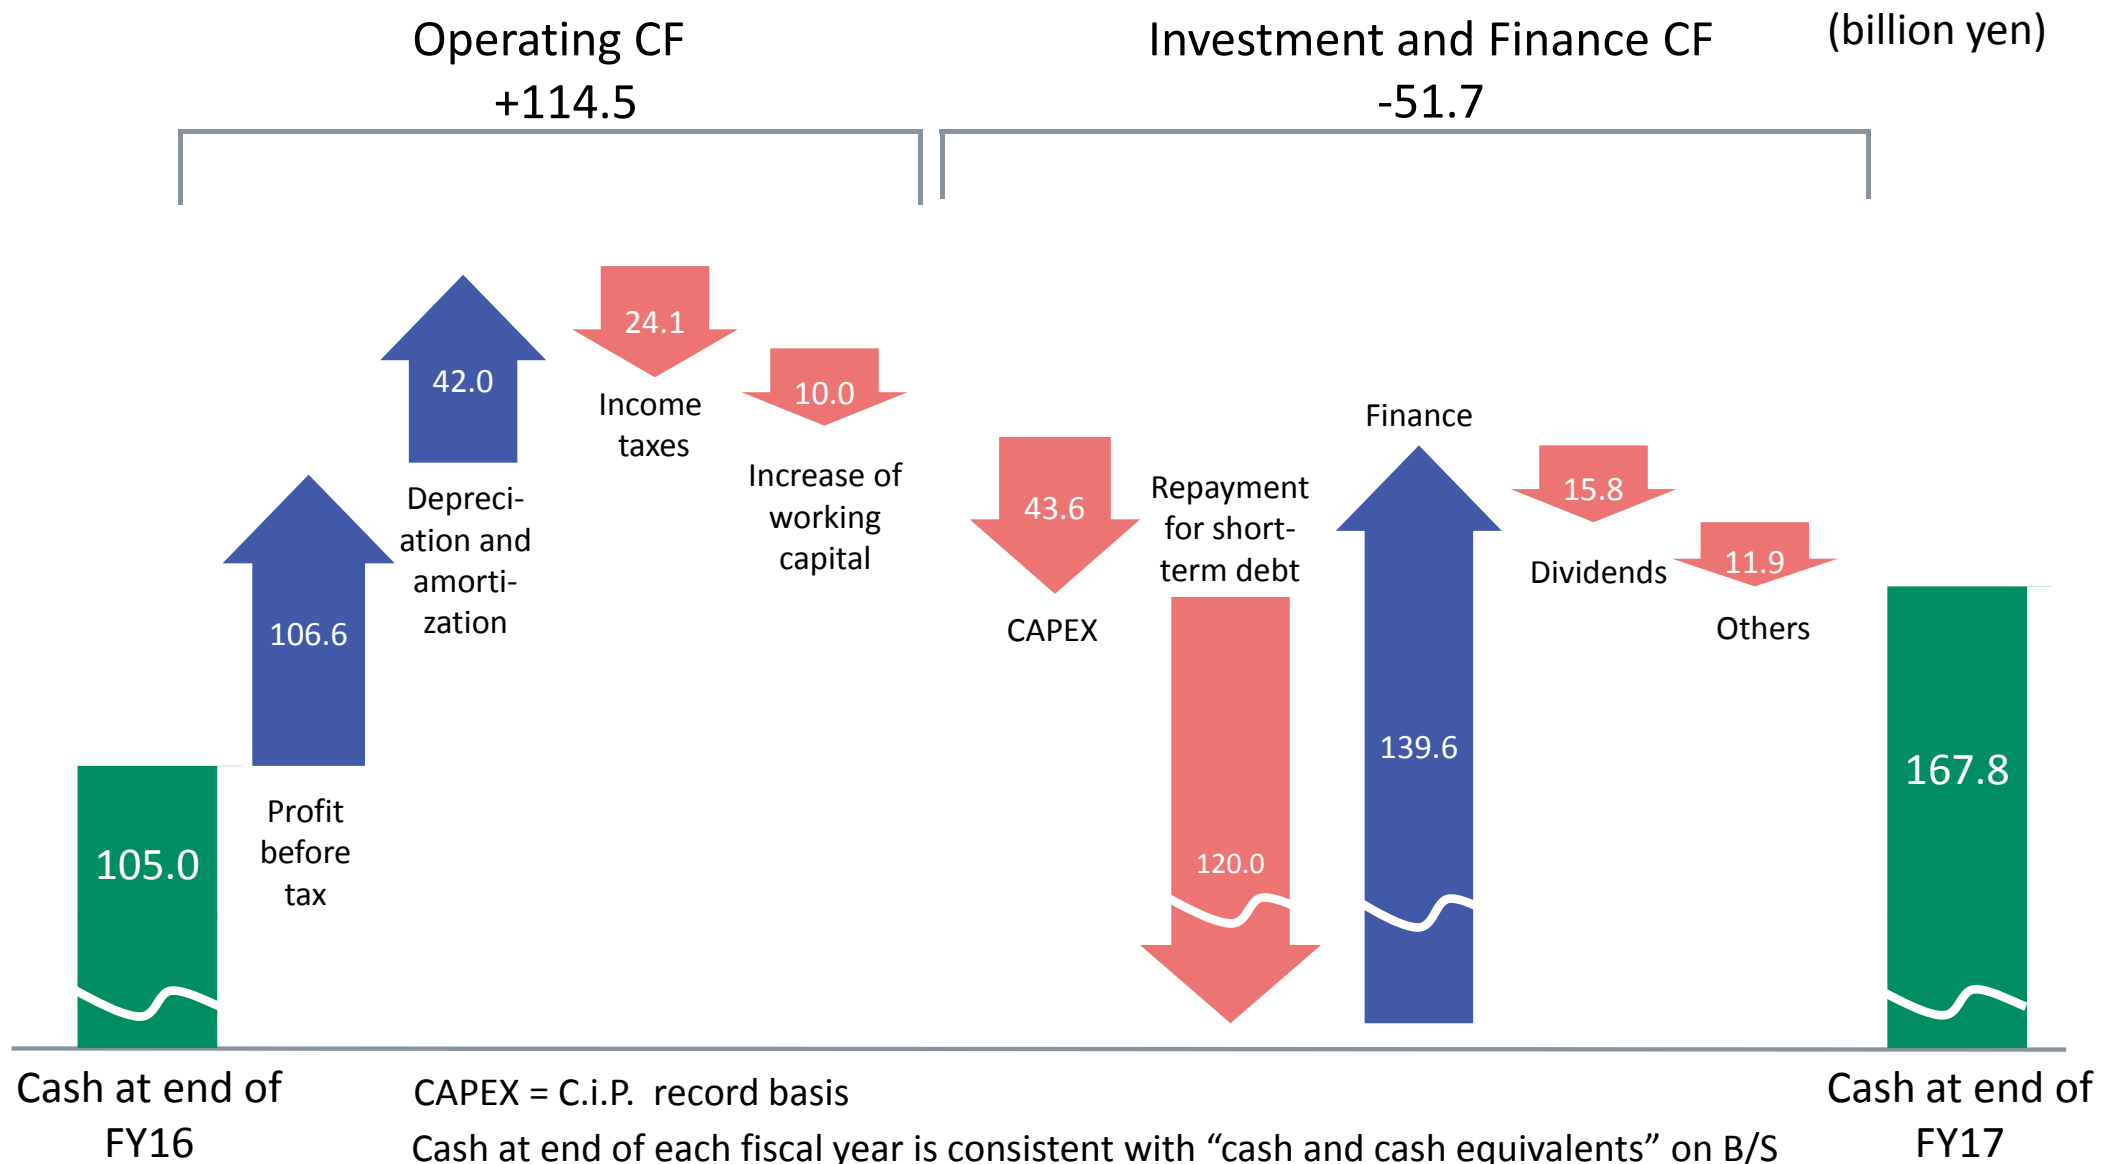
Operating CF
+114.5

Investment and Finance CF
-51.7

(billion yen)

105.0

106.6

Profit before tax

42.0

Depreciation and amortization

24.1

Income taxes

10.0

Increase of working capital

43.6

CAPEX

Repayment for short-term debt

120.0

Finance

139.6

15.8

Dividends

11.9

Others

167.8

Cash at end of FY16

CAPEX = C.i.P. record basis
Cash at end of each fiscal year is consistent with “cash and cash equivalents” on B/S

Cash at end of FY17